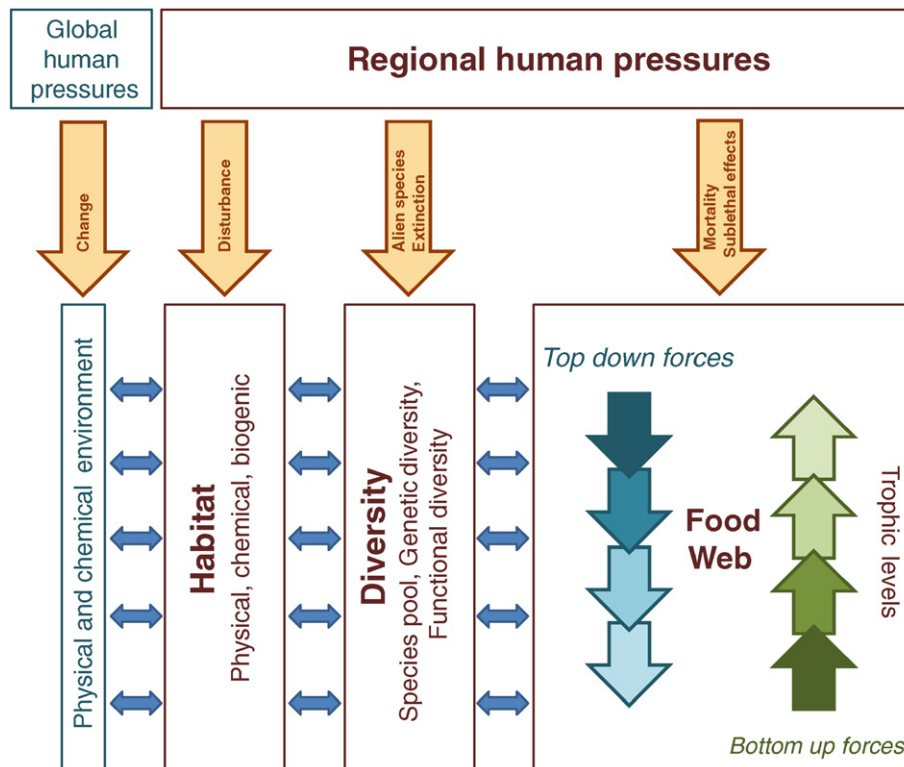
Global human pressures

Regional human pressures

Change

Disturbance

Alien species
Extinction

Mortality
Sublethal effects

Physical and chemical environment

Habitat
Physical, chemical, biogenic

Diversity
Species pool, Genetic diversity, Functional diversity

Top down forces

Food Web

Trophic levels

Bottom up forces